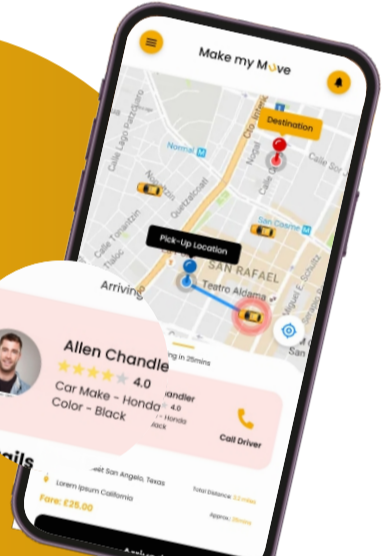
Make my Move

Destination

Normal

Pick-Up Location

SAN RAFAEL

Teatro Aldama

Arriving

in 25mins

Allen Chandle

4.0

Car Make - Honda

Color - Black

andler

4.0

Honda

Call Driver

ils

San Angelo, Texas

Lorem Ipsum California

Total Distance:

Fare: £25.00

Approx: